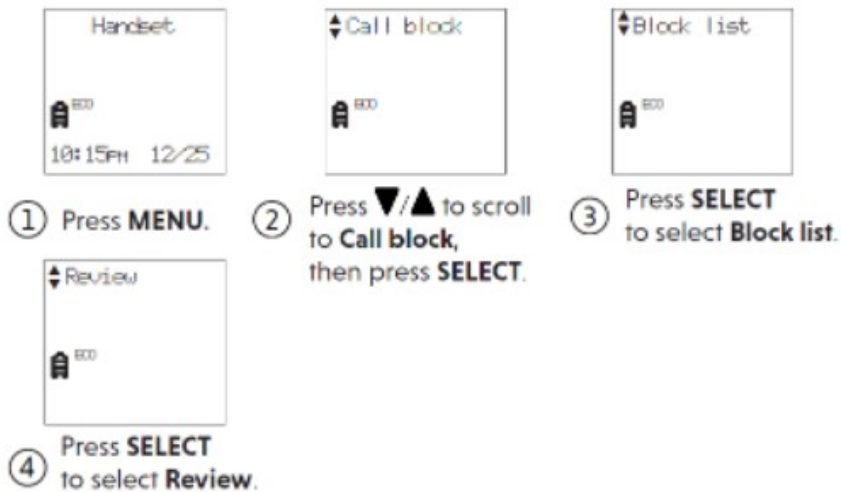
Handset

ECO

10:15PM 12/25

① Press **MENU**.

Call block

ECO

② Press ▼/▲ to scroll to **Call block**, then press **SELECT**.

Block list

ECO

③ Press **SELECT** to select **Block list**.

Review

ECO

④ Press **SELECT** to select **Review**.